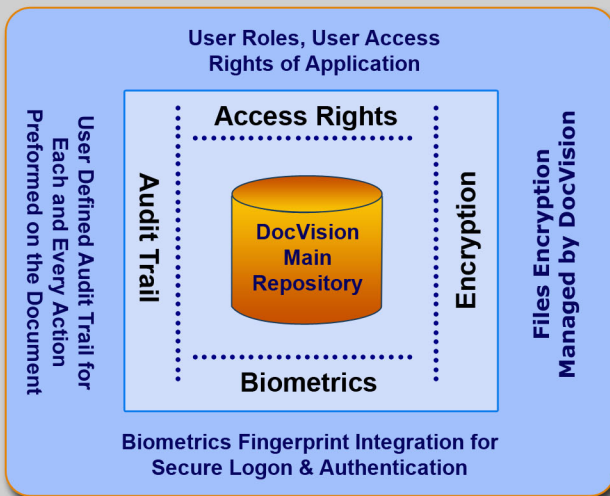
User Roles, User Access Rights of Application

User Defined Audit Trail for Each and Every Action Preformed on the Document

Access Rights

Audit Trail

DocVision Main Repository

Encryption

Biometrics

Files Encryption Managed by DocVision

Biometrics Fingerprint Integration for Secure Logon & Authentication